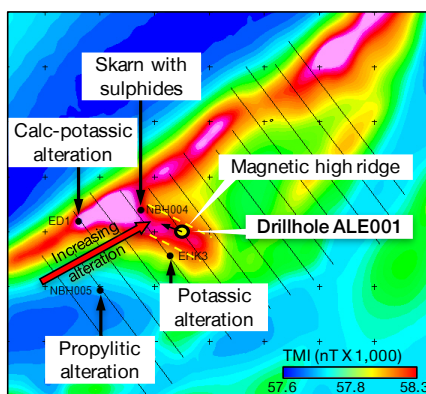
Skarn with sulphides

Calc-potassic alteration

Magnetic high ridge

ED1

NBH004

Drillhole ALE001

Increasing alteration

EN13

NBH005

Potassic alteration

Propylitic alteration

TMI (nT X 1,000)

57.6

57.8

58.3